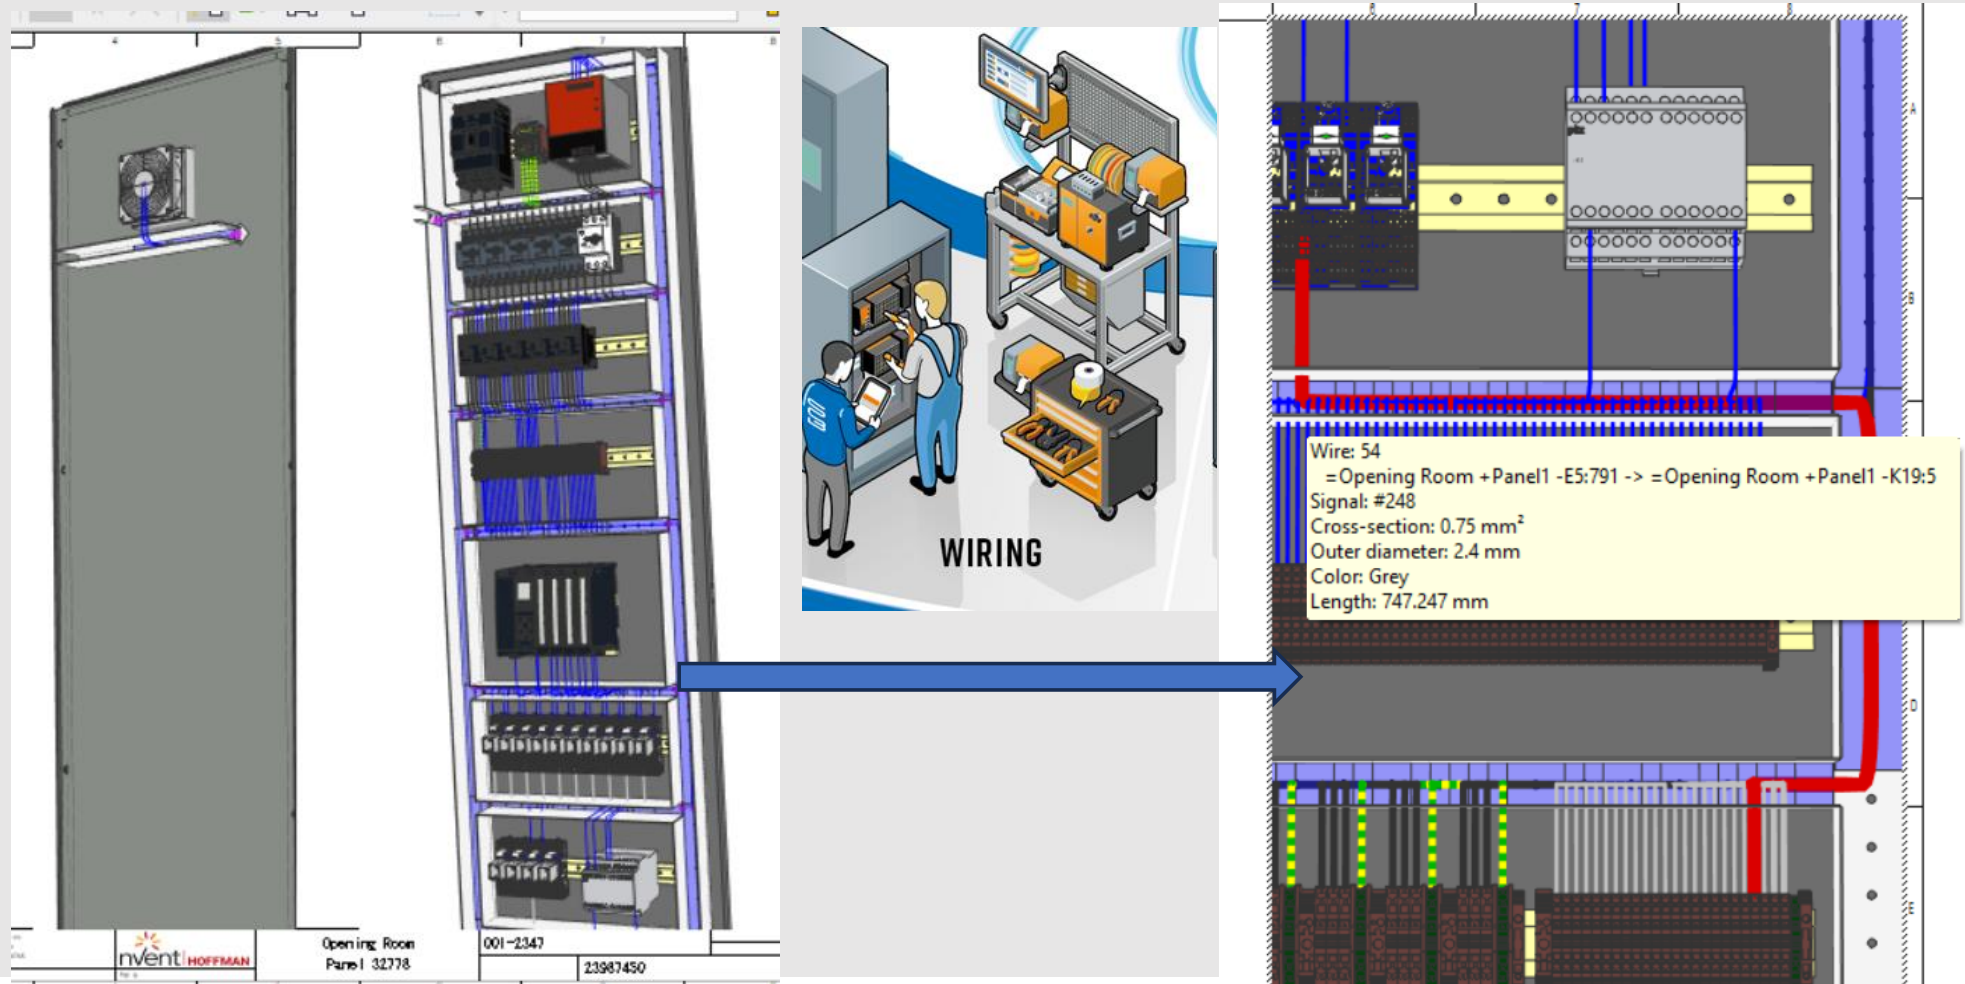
nVent HOFFMAN

Opening Room
Panel 32778

001-2347

23987450

WIRING

Wire: 54
=Opening Room +Panel1 -E5:791 -> =Opening Room +Panel1 -K19:5
Signal: #248
Cross-section: 0.75 mm$^2$
Outer diameter: 2.4 mm
Color: Grey
Length: 747.247 mm